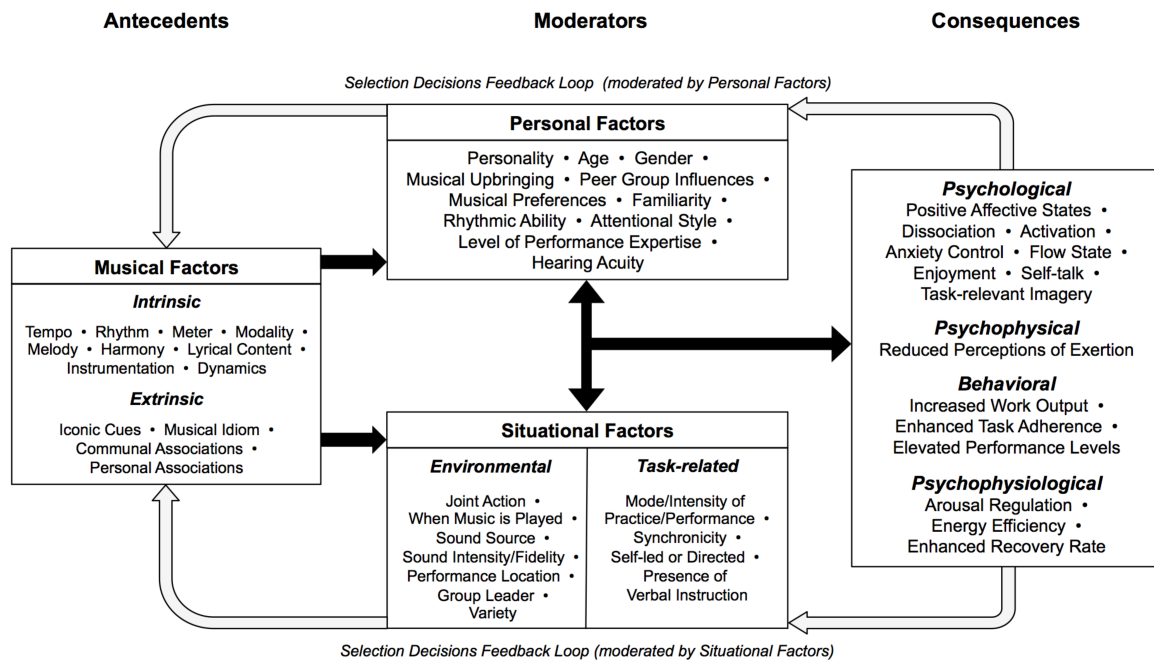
Antecedents

Moderators

Consequences

Selection Decisions Feedback Loop (moderated by Personal Factors)

Personal Factors

Personality • Age • Gender • Musical Upbringing • Peer Group Influences • Musical Preferences • Familiarity • Rhythmic Ability • Attentional Style • Level of Performance Expertise • Hearing Acuity

Musical Factors

Intrinsic

Tempo • Rhythm • Meter • Modality • Melody • Harmony • Lyrical Content • Instrumentation • Dynamics

Extrinsic

Iconic Cues • Musical Idiom • Communal Associations • Personal Associations

Situational Factors

Environmental

Joint Action • When Music is Played • Sound Source • Sound Intensity/Fidelity • Performance Location • Group Leader • Variety

Task-related

Mode/Intensity of Practice/Performance • Synchronicity • Self-led or Directed • Presence of Verbal Instruction

Psychological

Positive Affective States • Dissociation • Activation • Anxiety Control • Flow State • Enjoyment • Self-talk • Task-relevant Imagery

Psychophysical

Reduced Perceptions of Exertion

Behavioral

Increased Work Output • Enhanced Task Adherence • Elevated Performance Levels

Psychophysiological

Arousal Regulation • Energy Efficiency • Enhanced Recovery Rate

Selection Decisions Feedback Loop (moderated by Situational Factors)